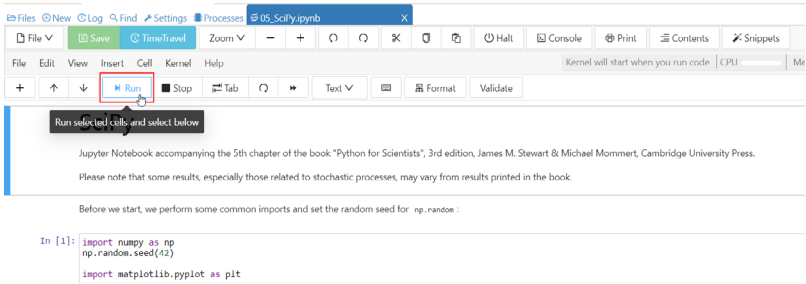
Files New Log Find Settings Processes 05_SciPy.ipynb X

File Save TimeTravel Zoom − + Halt Console Print Contents Snippets

File Edit View Insert Cell Kernel Help Kernel will start when you run code CPU Mi

+ Run Stop Tab Text Format Validate

Run selected cells and select below

SciPy

Jupyter Notebook accompanying the 5th chapter of the book "Python for Scientists", 3rd edition, James M. Stewart & Michael Mommert, Cambridge University Press.

Please note that some results, especially those related to stochastic processes, may vary from results printed in the book.

Before we start, we perform some common imports and set the random seed for np.random :

In [1]: import numpy as np
np.random.seed(42)

import matplotlib.pyplot as plt